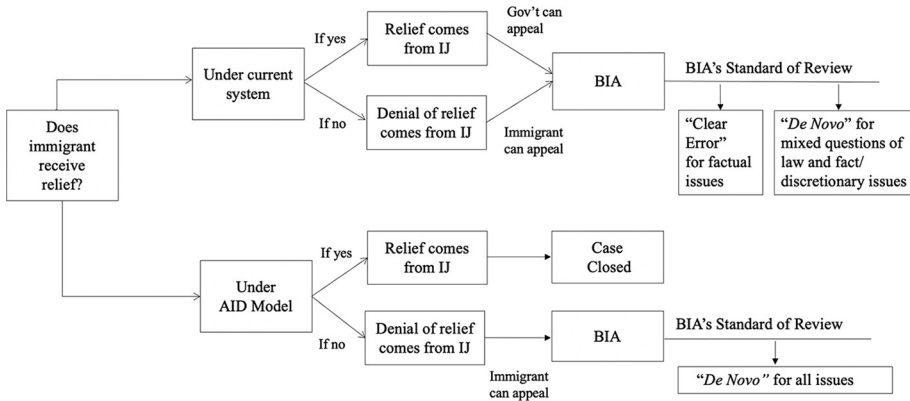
Does immigrant receive relief?

Under current system

If yes

Relief comes from IJ

Gov't can appeal

If no

Denial of relief comes from IJ

Immigrant can appeal

BIA

BIA's Standard of Review

"Clear Error" for factual issues

"*De Novo*" for mixed questions of law and fact/ discretionary issues

Under AID Model

If yes

Relief comes from IJ

Case Closed

If no

Denial of relief comes from IJ

Immigrant can appeal

BIA

BIA's Standard of Review

"*De Novo*" for all issues